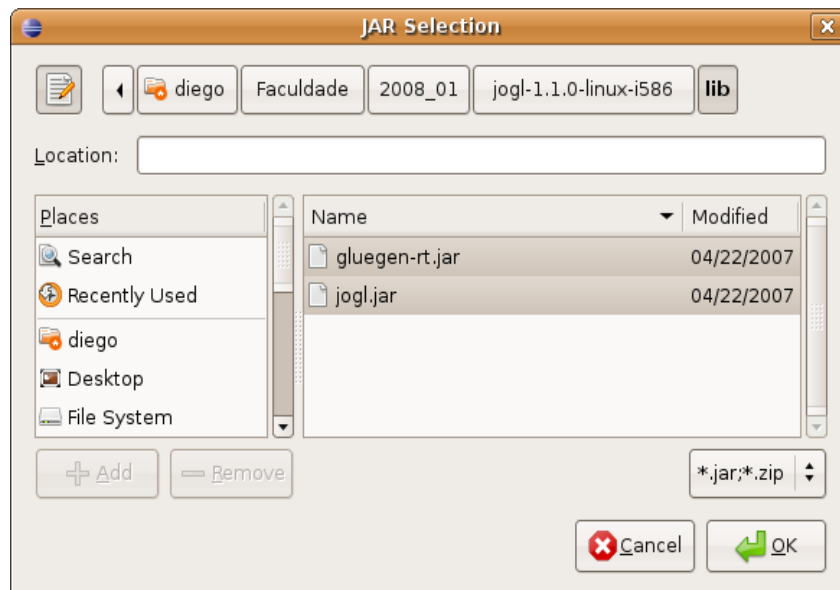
JAR Selection

diego | Faculdade | 2008_01 | jogl-1.1.0-linux-i586 | lib

Location:

Places
Search
Recently Used
diego
Desktop
File System

| Name | Modified |
|---|---|
| gluegen-rt.jar | 04/22/2007 |
| jogl.jar | 04/22/2007 |

Add
Remove

*.jar;*.zip

Cancel
OK